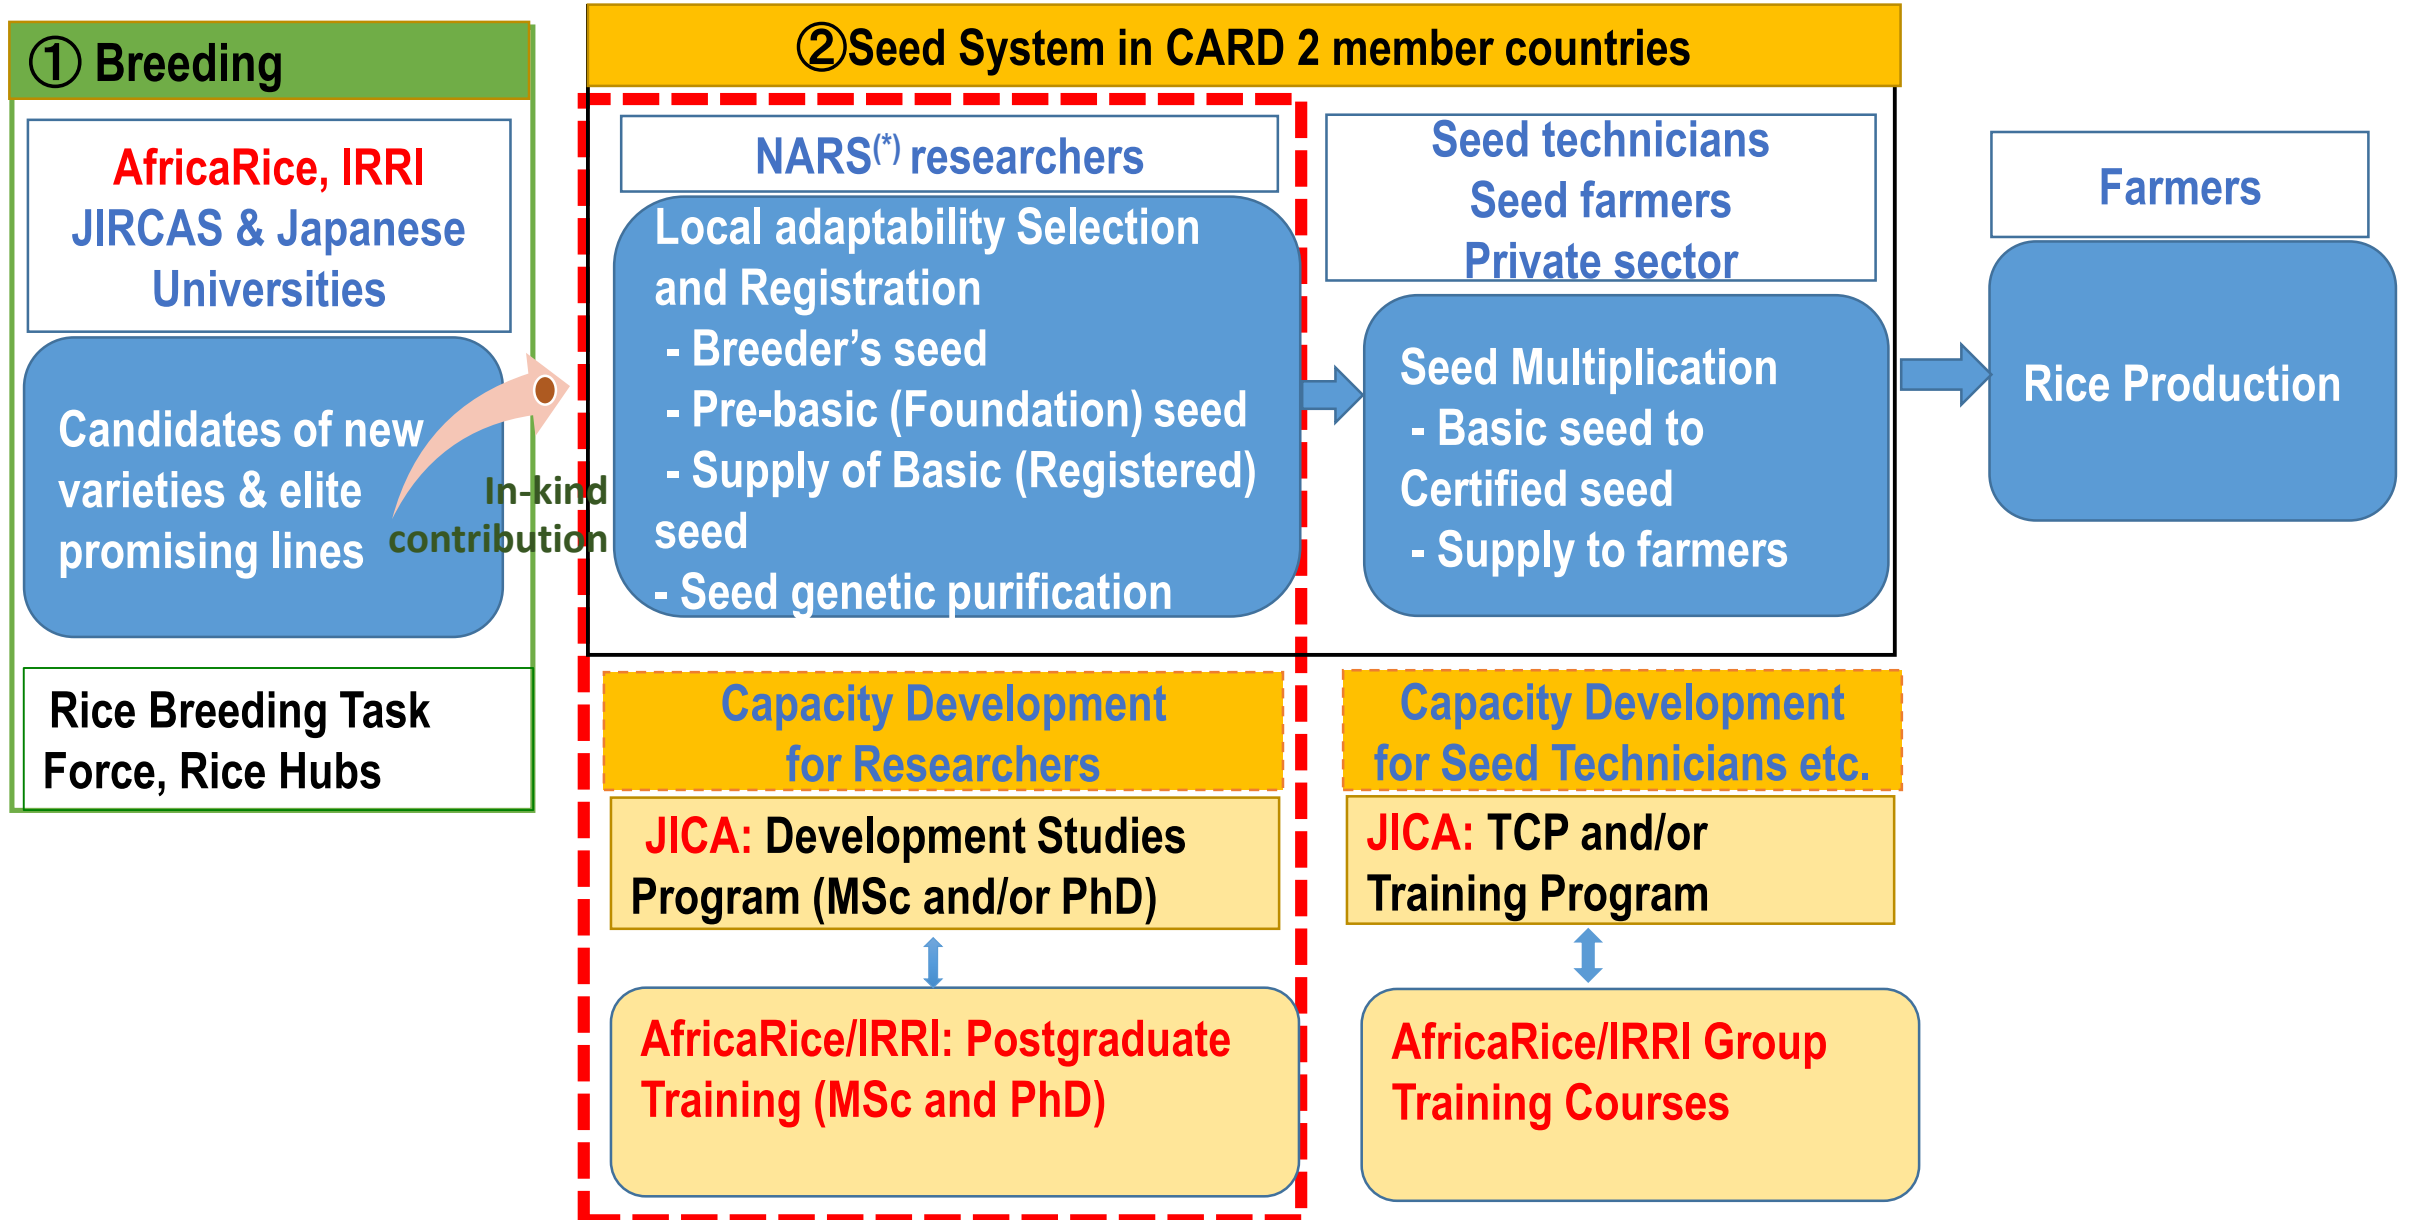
① Breeding

AfricaRice, IRRI
JIRCAS & Japanese Universities

Candidates of new varieties & elite promising lines

In-kind contribution

Rice Breeding Task Force, Rice Hubs

②Seed System in CARD 2 member countries

NARS$^{(*)}$ researchers

Local adaptability Selection and Registration
- Breeder's seed
- Pre-basic (Foundation) seed
- Supply of Basic (Registered) seed
- Seed genetic purification

Seed technicians
Seed farmers
Private sector

Seed Multiplication
- Basic seed to Certified seed
- Supply to farmers

Farmers

Rice Production

Capacity Development for Researchers

JICA: Development Studies Program (MSc and/or PhD)

AfricaRice/IRRI: Postgraduate Training (MSc and PhD)

Capacity Development for Seed Technicians etc.

JICA: TCP and/or Training Program

AfricaRice/IRRI Group Training Courses